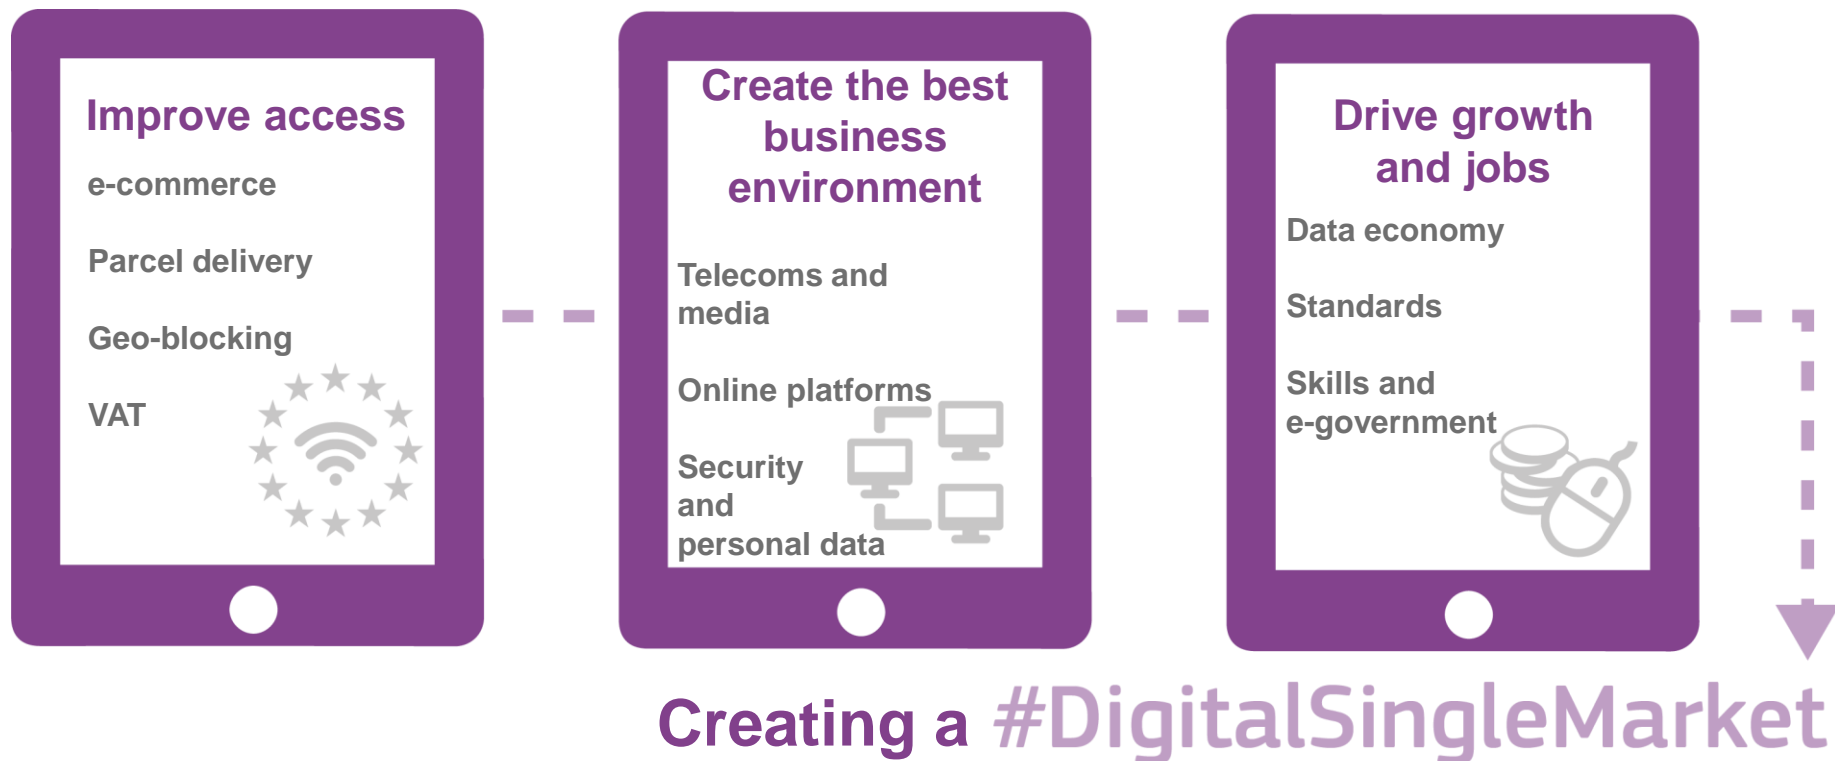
Improve access

e-commerce

Parcel delivery

Geo-blocking

VAT

Create the best business environment

Telecoms and media

Online platforms

Security and personal data

Drive growth and jobs

Data economy

Standards

Skills and e-government

Creating a #DigitalSingleMarket